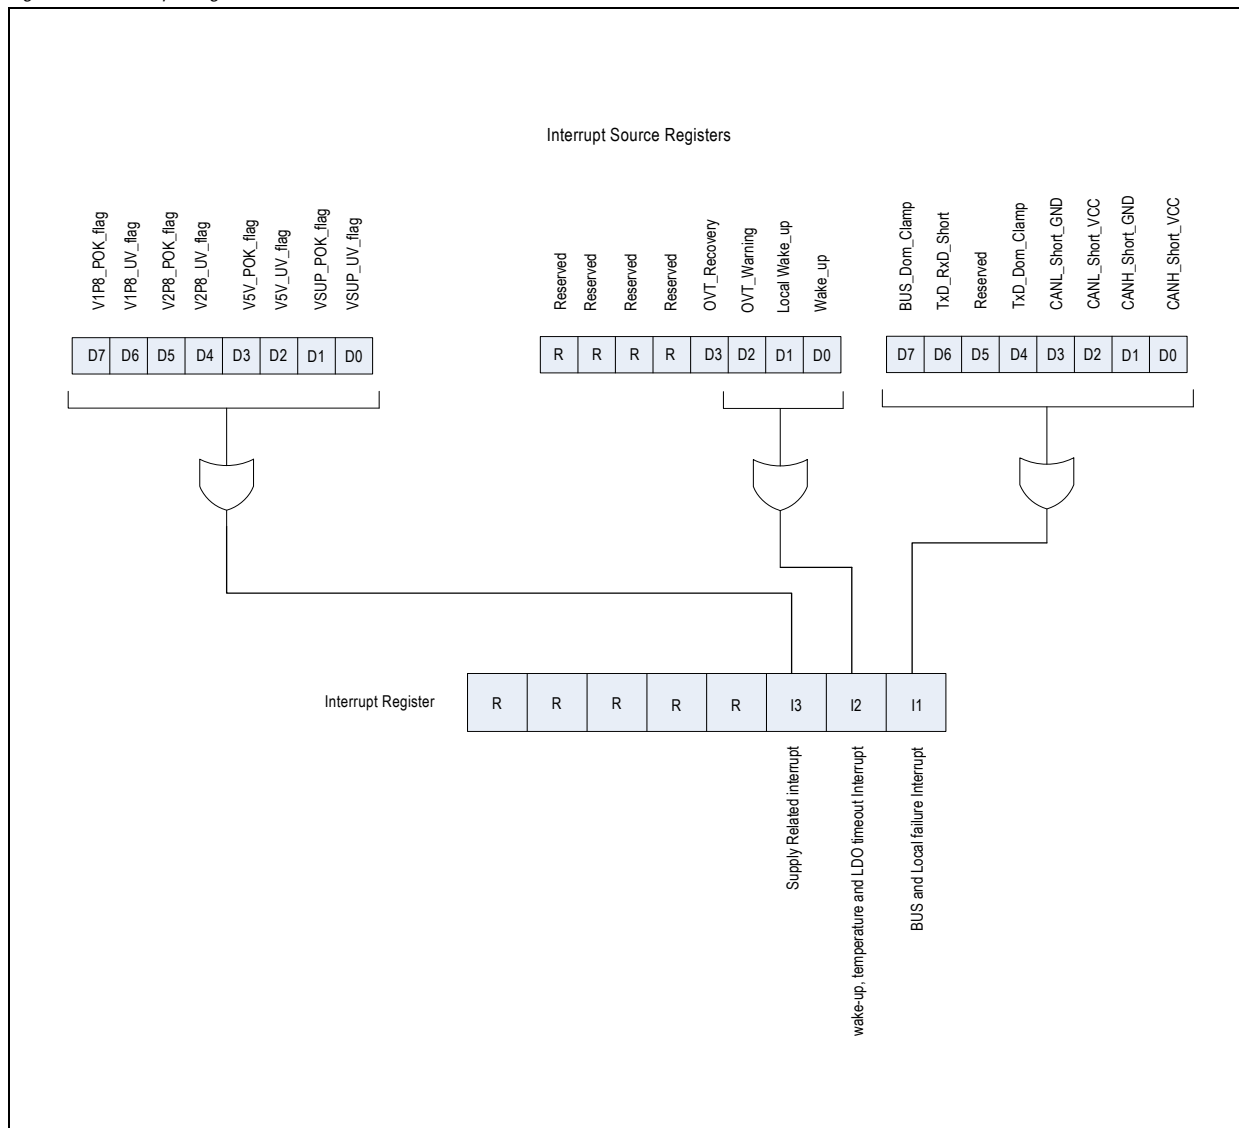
Interrupt Source Registers

V1P8_POK_flag
V1P8_UV_flag
V2P8_POK_flag
V2P8_UV_flag
V5V_POK_flag
V5V_UV_flag
VSUP_POK_flag
VSUP_UV_flag

| D7 | D6 | D5 | D4 | D3 | D2 | D1 | D0 |
|---|---|---|---|---|---|---|---|

Reserved
Reserved
Reserved
Reserved
OVT_Recovery
OVT_Warning
Local Wake_up
Wake_up

| R | R | R | R | D3 | D2 | D1 | D0 |
|---|---|---|---|---|---|---|---|

BUS_Dom_Clamp
TxD_RxD_Short
Reserved
TxD_Dom_Clamp
CANL_Short_GND
CANL_Short_VCC
CANH_Short_GND
CANH_Short_VCC

| D7 | D6 | D5 | D4 | D3 | D2 | D1 | D0 |
|---|---|---|---|---|---|---|---|

Interrupt Register

| R | R | R | R | R | I3 | I2 | I1 |
|---|---|---|---|---|---|---|---|

Supply Related interrupt
wake-up, temperature and LDO timeout Interrupt
BUS and Local failure Interrupt